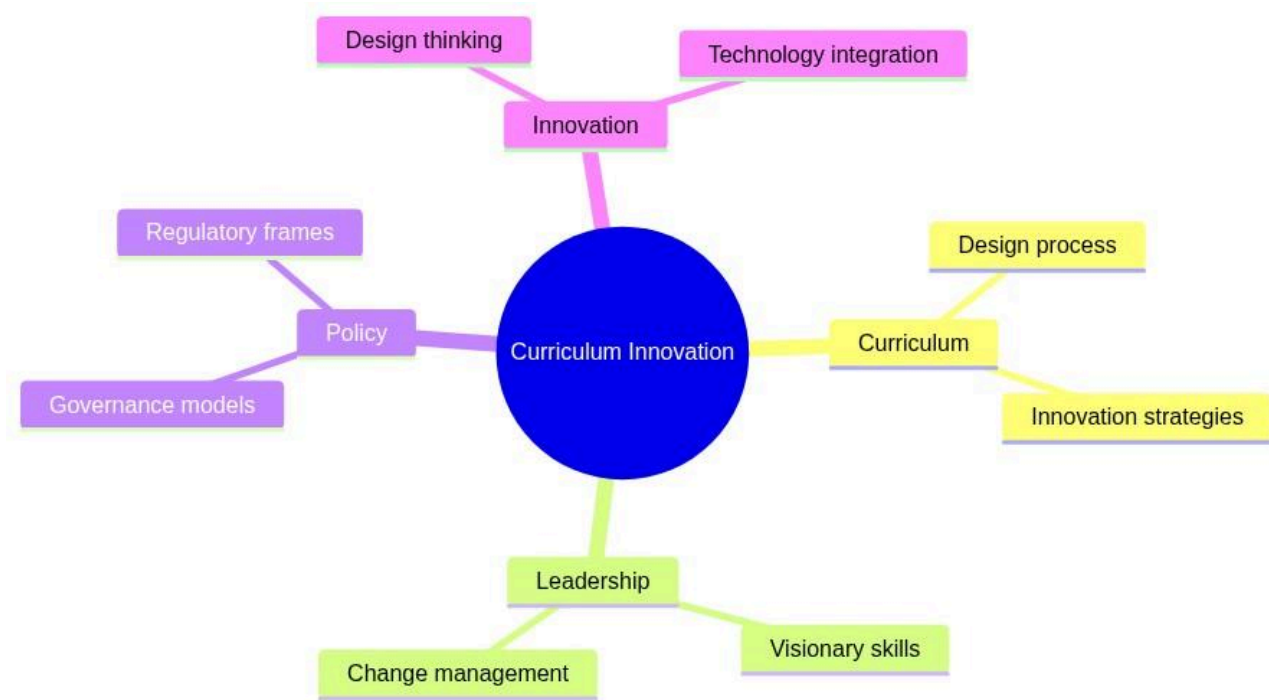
Design thinking

Technology integration

Innovation

Regulatory frames

Design process

Policy

Curriculum Innovation

Curriculum

Governance models

Innovation strategies

Leadership

Visionary skills

Change management